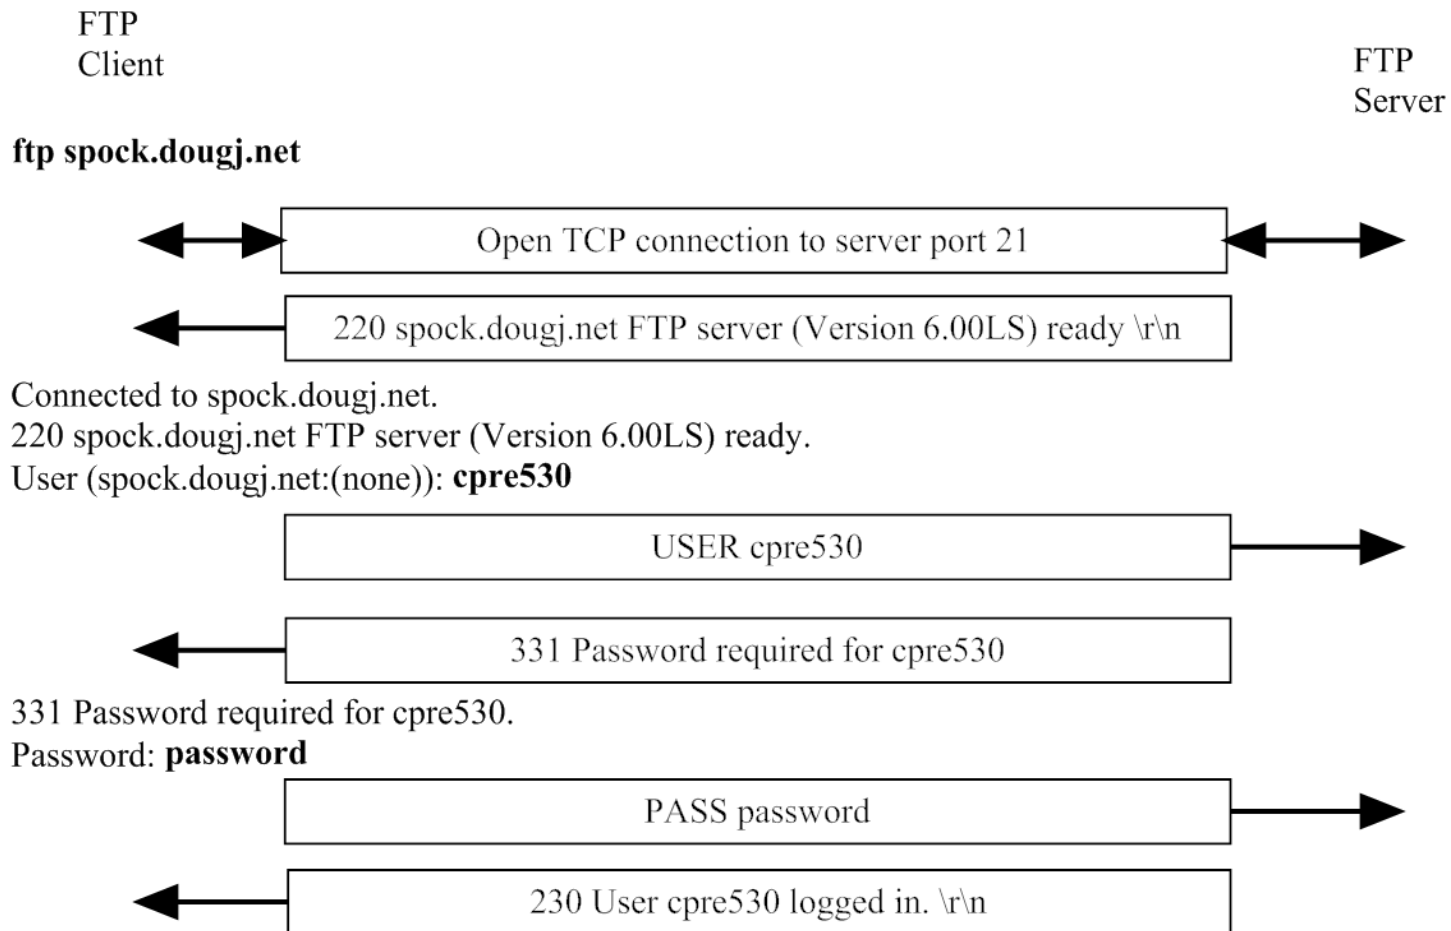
FTP
Client

FTP
Server

**ftp spock.dougj.net**

Open TCP connection to server port 21

220 spock.dougj.net FTP server (Version 6.00LS) ready \r\n

Connected to spock.dougj.net.
220 spock.dougj.net FTP server (Version 6.00LS) ready.
User (spock.dougj.net:(none)): **cpre530**

USER cpre530

331 Password required for cpre530

331 Password required for cpre530.
Password: **password**

PASS password

230 User cpre530 logged in. \r\n